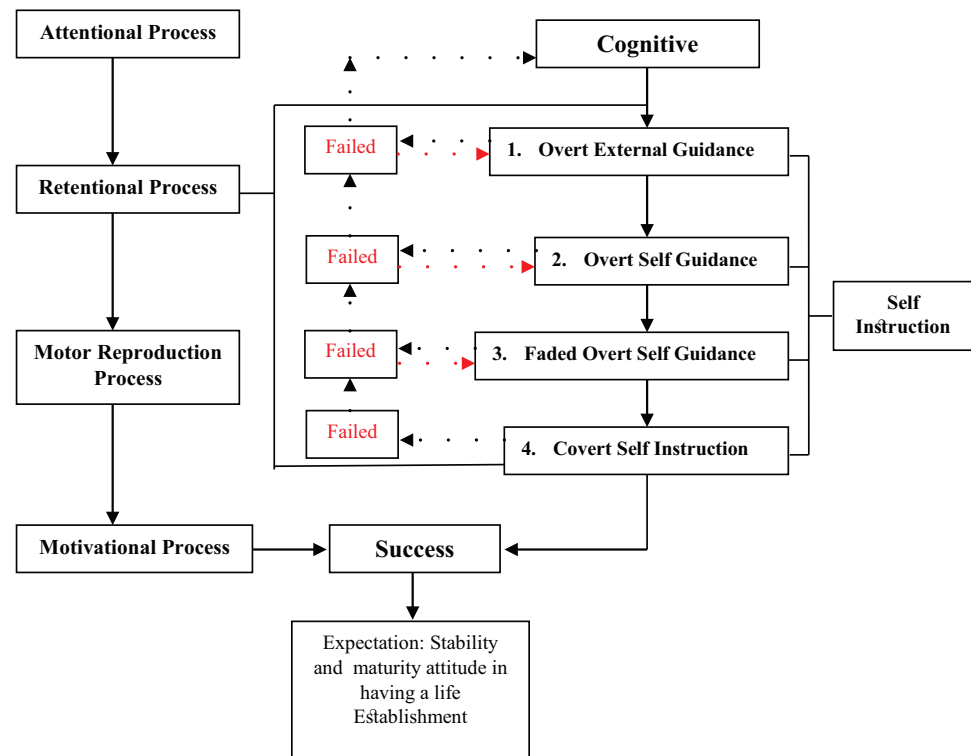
Attentional Process

Cognitive

Retentional Process

Failed

1. Overt External Guidance

Failed

2. Overt Self Guidance

Self Instruction

Motor Reproduction Process

Failed

3. Faded Overt Self Guidance

Failed

4. Covert Self Instruction

Motivational Process

Success

Expectation: Stability and maturity attitude in having a life Establishment